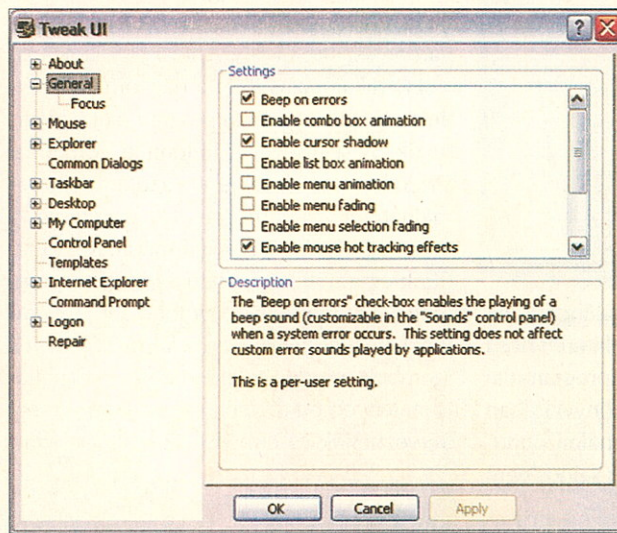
Tweak UI

?

About
General
Focus
Mouse
Explorer
Common Dialogs
Taskbar
Desktop
My Computer
Control Panel
Templates
Internet Explorer
Command Prompt
Logon
Repair

Settings

☑ Beep on errors
☐ Enable combo box animation
☑ Enable cursor shadow
☐ Enable list box animation
☐ Enable menu animation
☐ Enable menu fading
☐ Enable menu selection fading
☑ Enable mouse hot tracking effects

Description

The "Beep on errors" check-box enables the playing of a beep sound (customizable in the "Sounds" control panel) when a system error occurs. This setting does not affect custom error sounds played by applications.

This is a per-user setting.

OK Cancel Apply